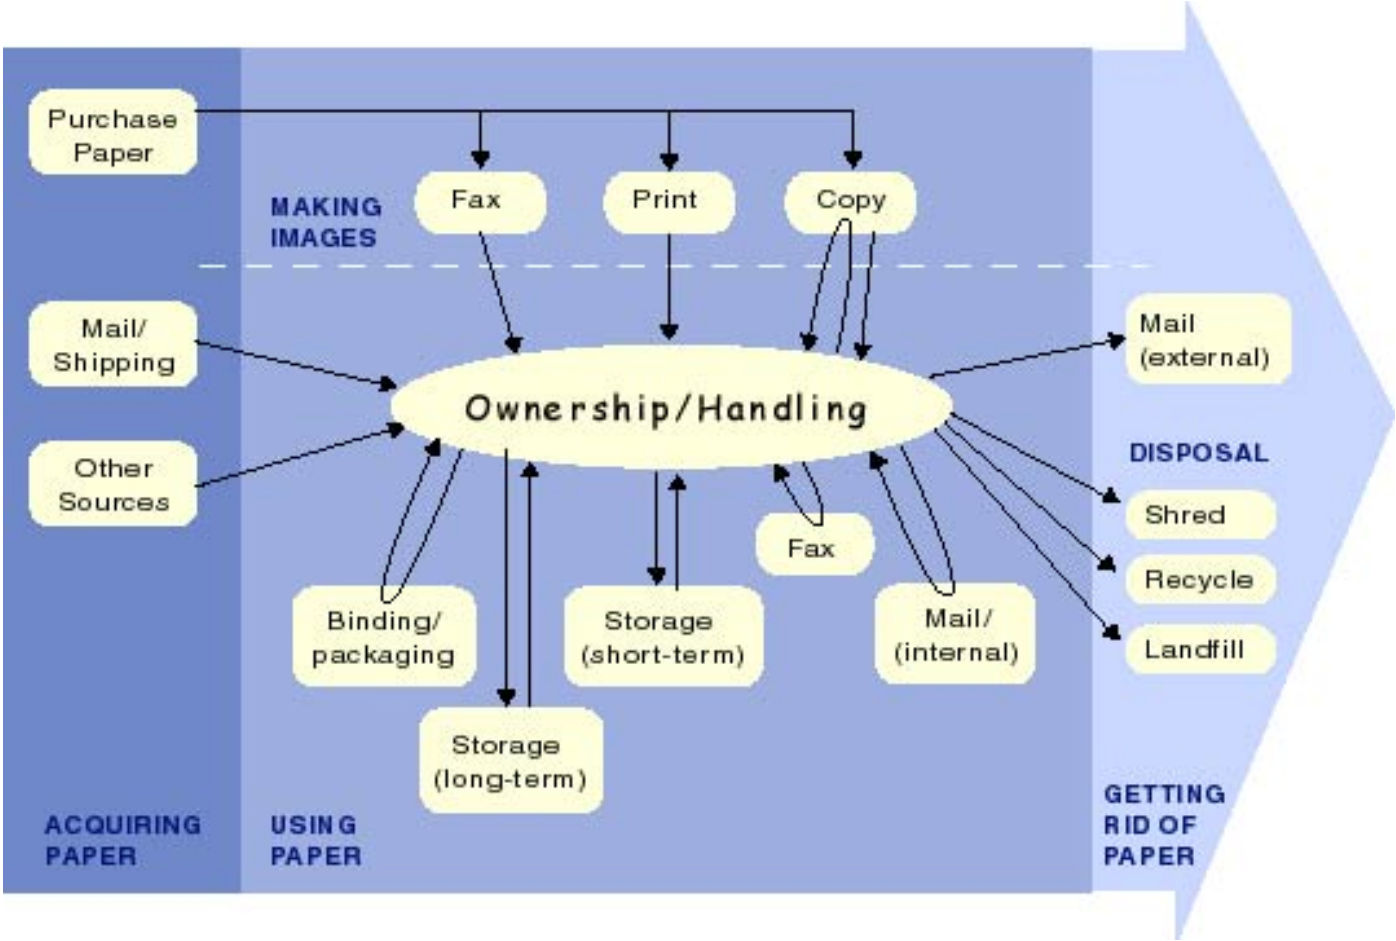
Purchase Paper

MAKING IMAGES

Fax

Print

Copy

Mail/ Shipping

Other Sources

Ownership/Handling

Mail (external)

DISPOSAL

Shred

Recycle

Landfill

Fax

Binding/ packaging

Storage (short-term)

Mail/ (internal)

Storage (long-term)

ACQUIRING PAPER

USING PAPER

GETTING RID OF PAPER